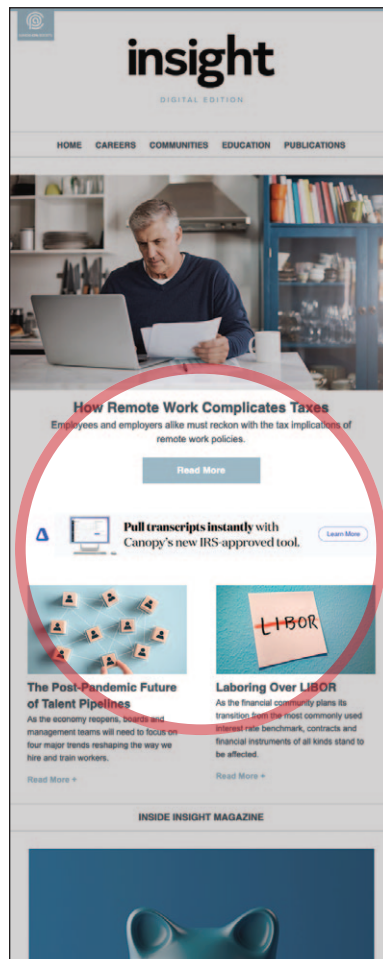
insight

DIGITAL EDITION

HOME CAREERS COMMUNITIES EDUCATION PUBLICATIONS

How Remote Work Complicates Taxes

Employees and employers alike must reckon with the tax implications of remote work policies.

Read More

Pull transcripts instantly with Canopy's new IRS-approved tool.

Learn More

LIBOR

The Post-Pandemic Future of Talent Pipelines

As the economy reopens, boards and management teams will need to focus on four major trends reshaping the way we hire and train workers.

Read More »

Laboring Over LIBOR

As the financial community plans its transition from the most commonly used interest rate benchmark, contracts and financial instruments of all kinds stand to be affected.

Read More »

INSIDE INSIGHT MAGAZINE